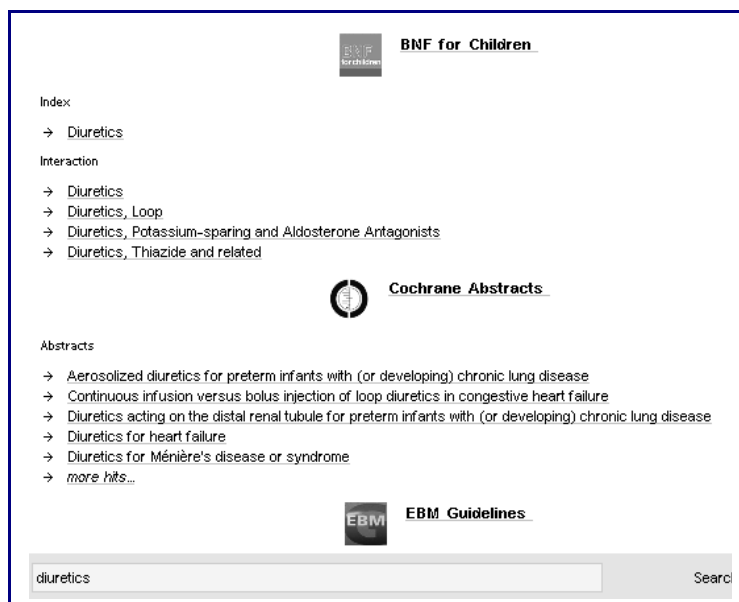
BNF for children

BNF for Children

Index

→ Diuretics

Interaction

→ Diuretics
→ Diuretics, Loop
→ Diuretics, Potassium-sparing and Aldosterone Antagonists
→ Diuretics, Thiazide and related

Cochrane Abstracts

Abstracts

→ Aerosolized diuretics for preterm infants with (or developing) chronic lung disease
→ Continuous infusion versus bolus injection of loop diuretics in congestive heart failure
→ Diuretics acting on the distal renal tubule for preterm infants with (or developing) chronic lung disease
→ Diuretics for heart failure
→ Diuretics for Ménière's disease or syndrome
→ more hits...

EBM

EBM Guidelines

diuretics

Searc